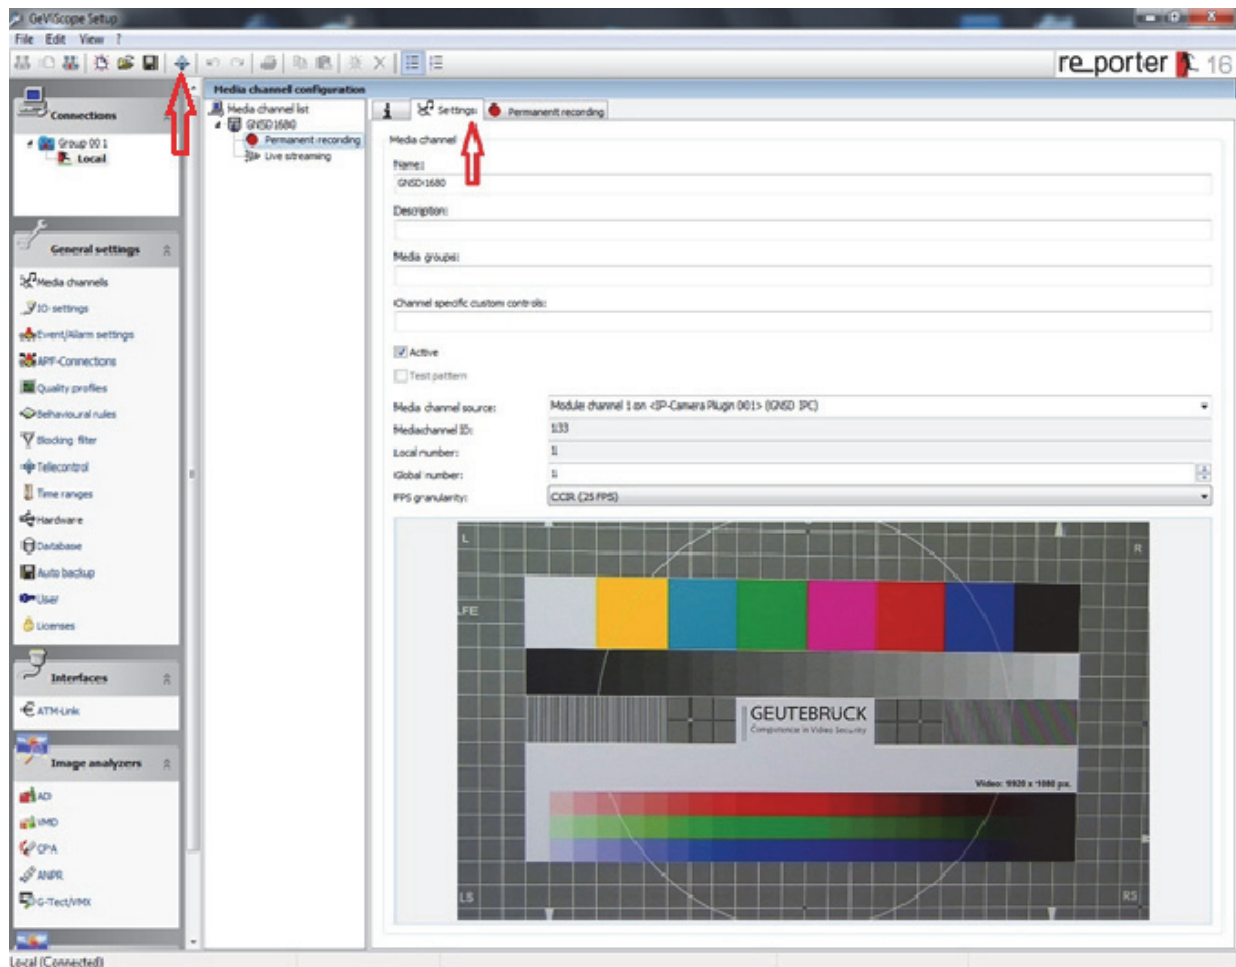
GeViScope Setup
File Edit View ?
re_porter 16

Connections
Group 001
Local

General settings
Media channels
IO settings
Event/Alarm settings
APF-Connections
Quality profiles
Behavioural rules
Blocking filter
Telecontrol
Time ranges
Hardware
Database
Auto backup
User
Licenses

Interfaces
ATM-Link

Image analyzers
AD
VMD
CPA
ANPR
G-Tect/VMX

Media channel configuration
Media channel list
GNSD1680
Permanent recording
Live streaming

Settings
Permanent recording

Media channel
Name:
GNSD1680
Description:
Media groups:
Channel specific custom controls:
Active
Test pattern
Media channel source: Module channel 1 on <IP-Camera Plugin 001> (GNSD IPC)
Mediachannel ID: 133
Local number: 1
Global number: 1
FPS granularity: CCIR (25 FPS)

L
R
FE
GEUTEBRUCK
Competence in Video Security
Video: 1920 x 1080 px
LS
RS

Local (Connected)